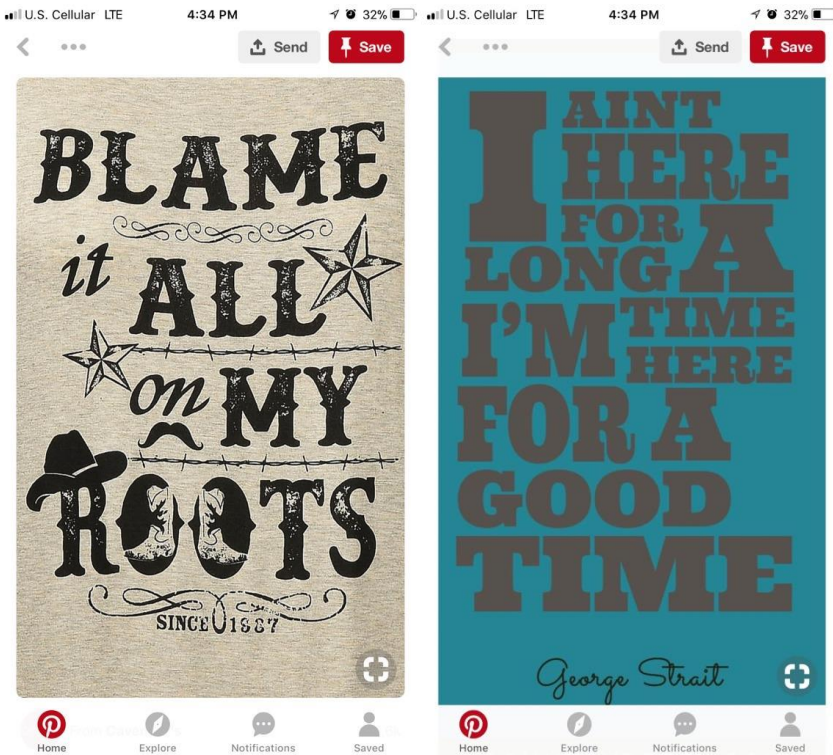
U.S. Cellular LTE 4:34 PM 32%

Send Save

BLAME it ALL on MY ROOTS

SINCE 1887

Home Explore Notifications Saved

U.S. Cellular LTE 4:34 PM 32%

Send Save

I AINT HERE FOR LONG A TIME I'M HERE FOR A GOOD TIME

George Strait

Home Explore Notifications Saved